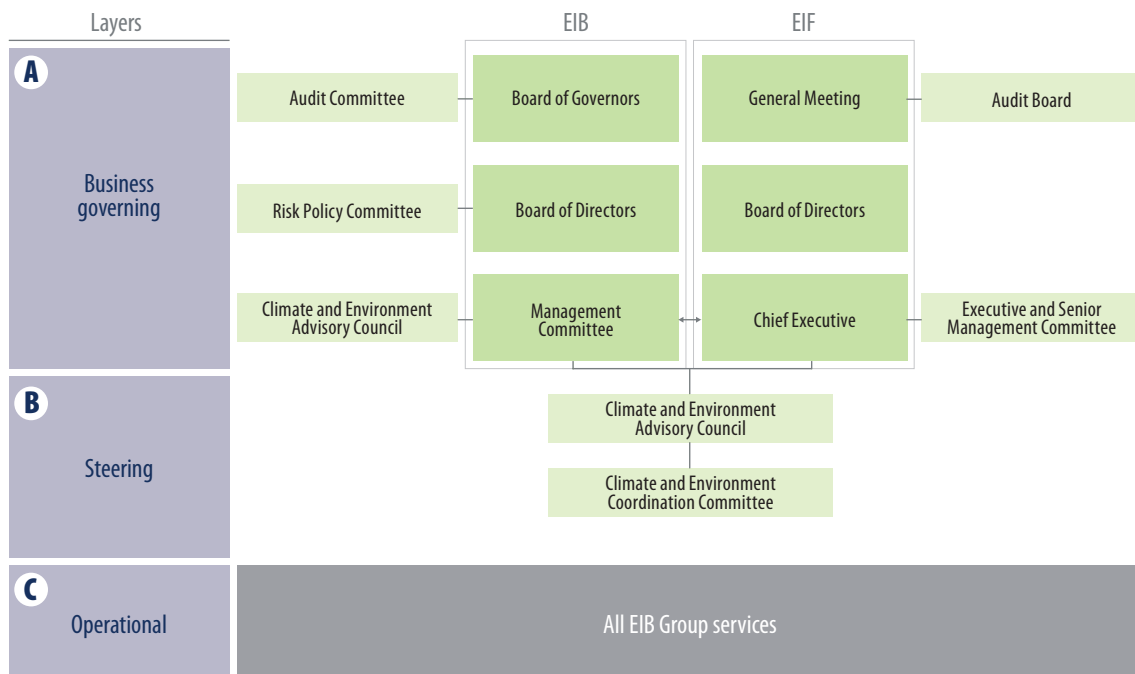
Layers

EIB

EIF

A

Business governing

Audit Committee

Board of Governors

General Meeting

Audit Board

Risk Policy Committee

Board of Directors

Board of Directors

Climate and Environment Advisory Council

Management Committee

Chief Executive

Executive and Senior Management Committee

B

Steering

Climate and Environment Advisory Council

Climate and Environment Coordination Committee

C

Operational

All EIB Group services